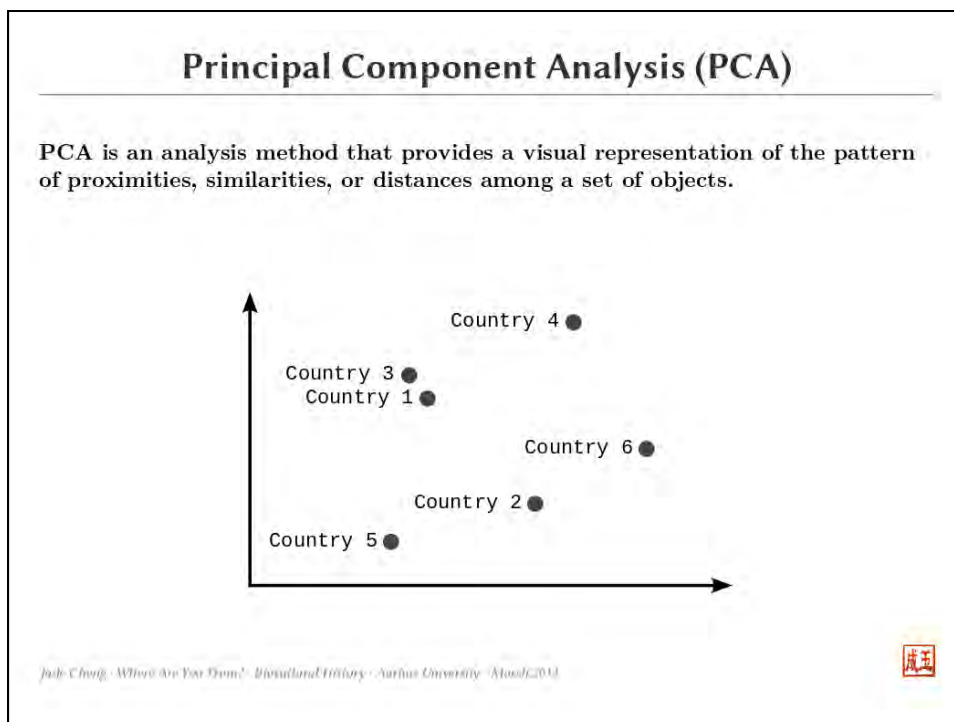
Principal Component Analysis (PCA)

PCA is an analysis method that provides a visual representation of the pattern of proximities, similarities, or distances among a set of objects.

Country 4
Country 3
Country 1
Country 6
Country 2
Country 5

Jude Cheng · Where Are You From? · Biocultural History · Aarhus University · March 2013

成玉